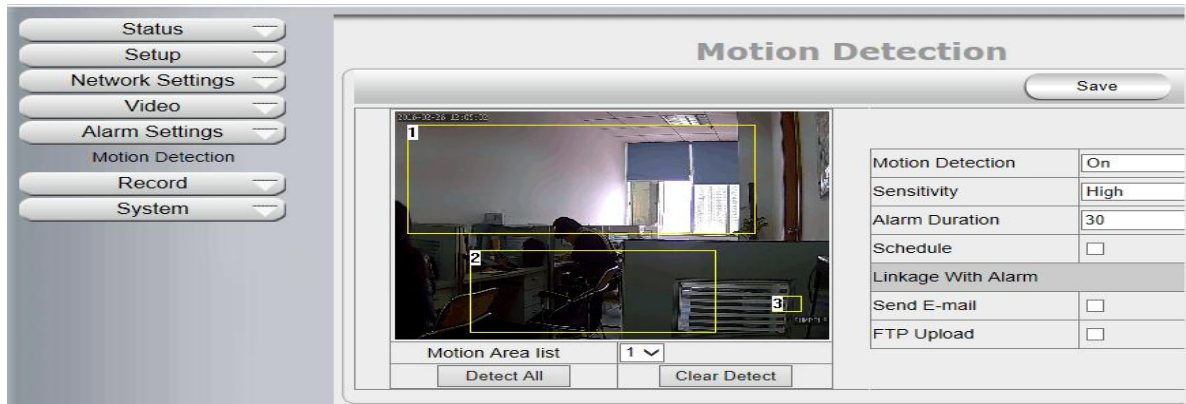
Status
Setup
Network Settings
Video
Alarm Settings
Motion Detection
Record
System

Motion Detection

Save

2016-02-26 12:05:32

1

2

3

| Motion Detection | On |
|---|---|
| Sensitivity | High |
| Alarm Duration | 30 |
| Schedule | ☐ |
| Linkage With Alarm | |
| Send E-mail | ☐ |
| FTP Upload | ☐ |

Motion Area list 1

Detect All

Clear Detect